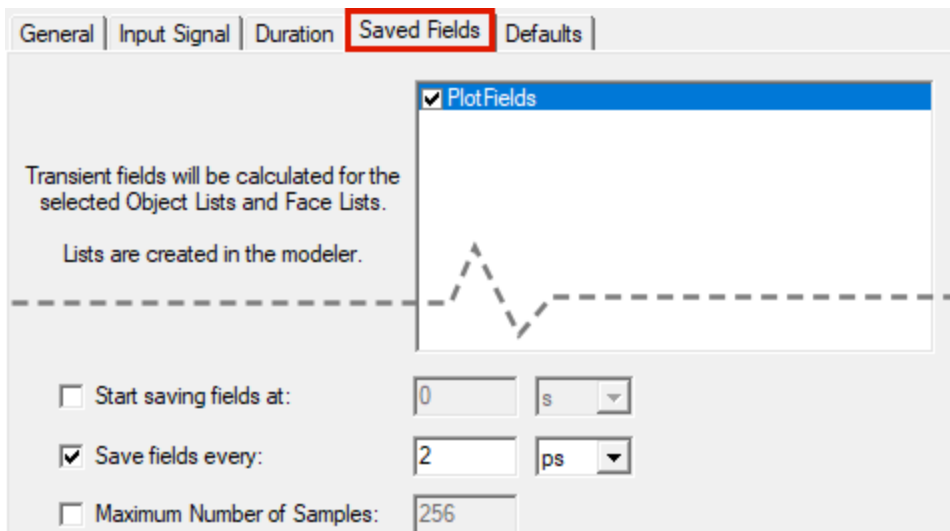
General | Input Signal | Duration | Saved Fields | Defaults

PlotFields

Transient fields will be calculated for the selected Object Lists and Face Lists.

Lists are created in the modeler.

Start saving fields at: 0 s

Save fields every: 2 ps

Maximum Number of Samples: 256